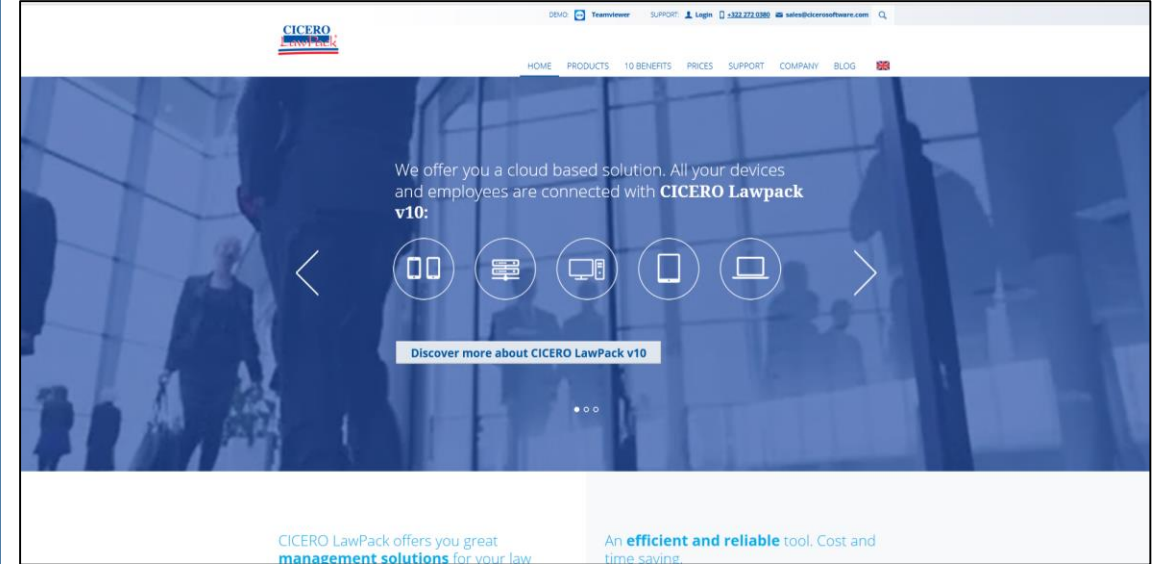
CICERO LawPack

DEMO: Teamviewer SUPPORT: Login +322 272 0380 sales@cicerosoftware.com

HOME PRODUCTS 10 BENEFITS PRICES SUPPORT COMPANY BLOG

We offer you a cloud based solution. All your devices and employees are connected with **CICERO Lawpack v10:**

Discover more about CICERO LawPack v10

CICERO LawPack offers you great **management solutions** for your law

An **efficient and reliable** tool. Cost and time saving.